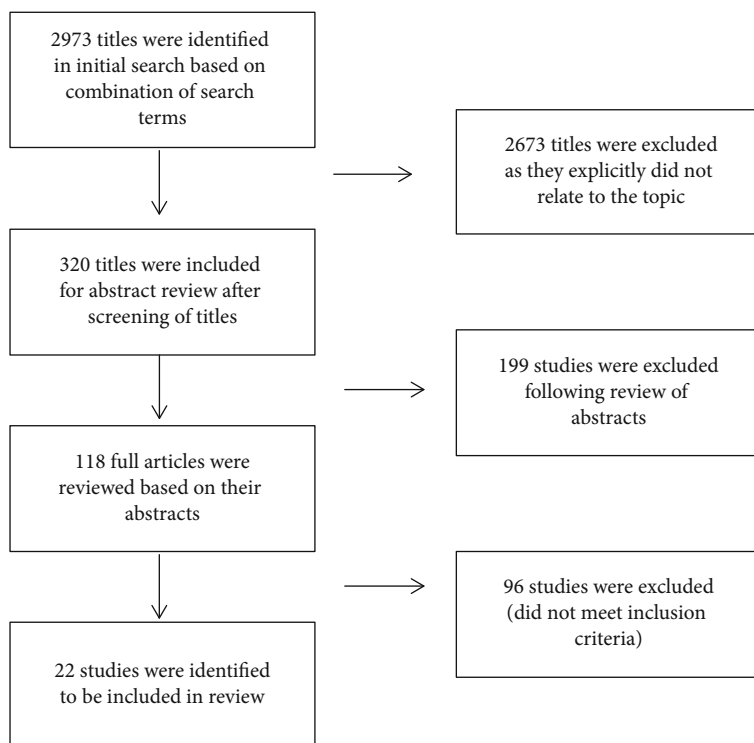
2973 titles were identified in initial search based on combination of search terms

2673 titles were excluded as they explicitly did not relate to the topic

320 titles were included for abstract review after screening of titles

199 studies were excluded following review of abstracts

118 full articles were reviewed based on their abstracts

96 studies were excluded (did not meet inclusion criteria)

22 studies were identified to be included in review